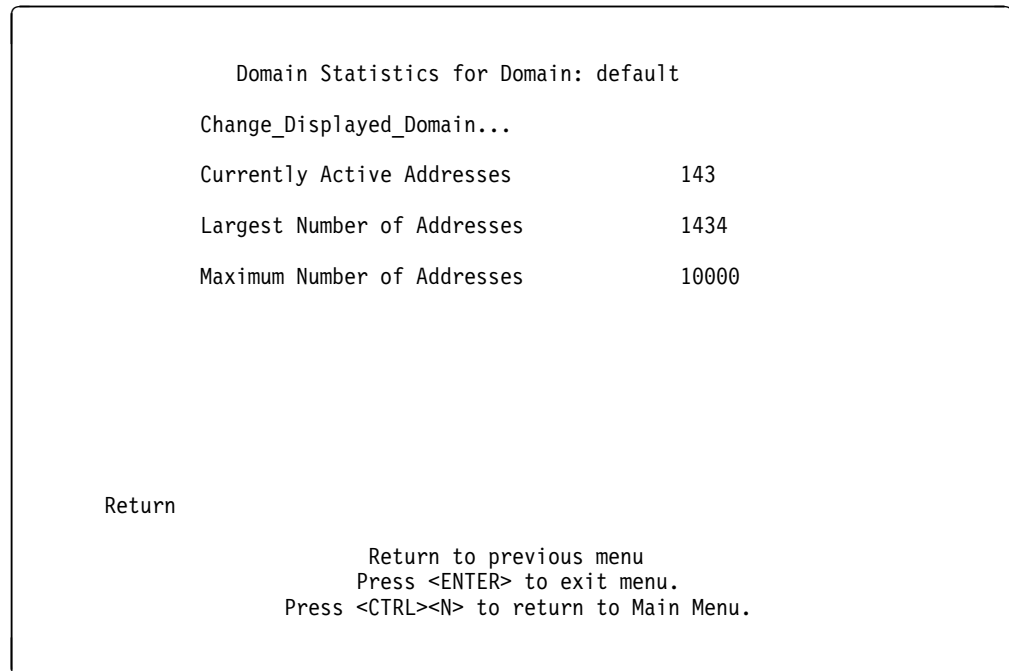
Domain Statistics for Domain: default

Change_Displayed_Domain...

Currently Active Addresses 143

Largest Number of Addresses 1434

Maximum Number of Addresses 10000

Return

Return to previous menu
Press <ENTER> to exit menu.
Press <CTRL><N> to return to Main Menu.